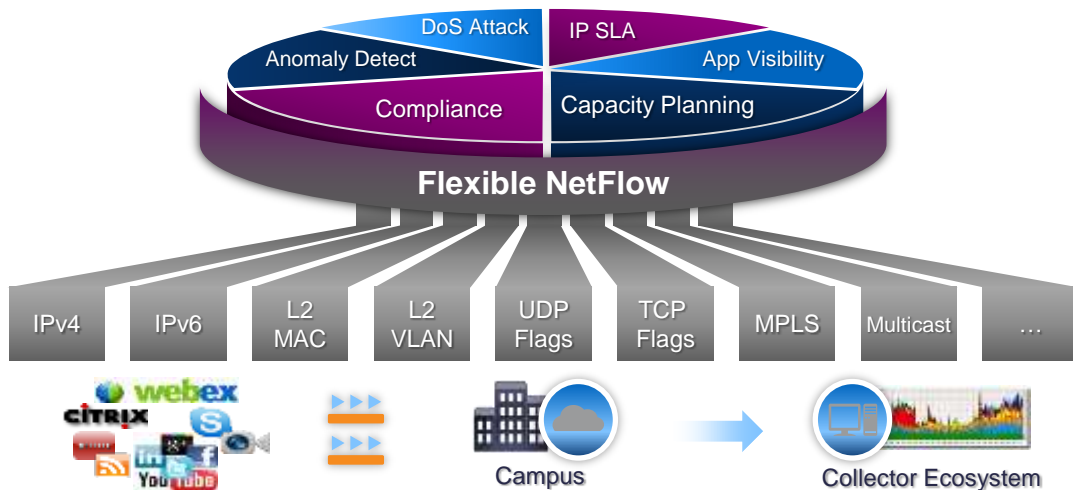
DoS Attack
IP SLA
Anomaly Detect
App Visibility
Compliance
Capacity Planning

Flexible NetFlow

IPv4
IPv6
L2 MAC
L2 VLAN
UDP Flags
TCP Flags
MPLS
Multicast
…

webex
CITRIX
YouTube

Campus

Collector Ecosystem